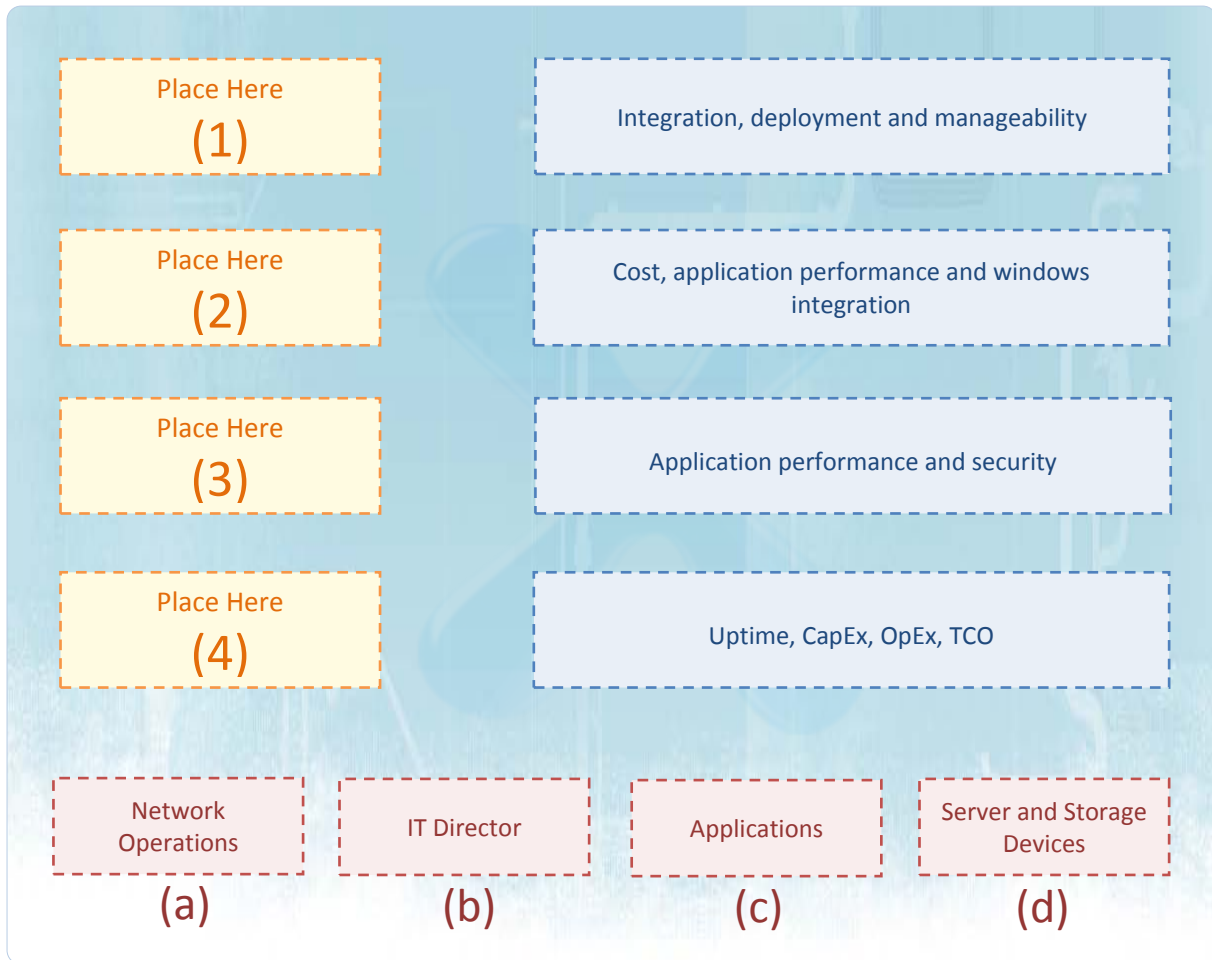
Place Here
(1)

Integration, deployment and manageability

Place Here
(2)

Cost, application performance and windows integration

Place Here
(3)

Application performance and security

Place Here
(4)

Uptime, CapEx, OpEx, TCO

Network Operations
(a)

IT Director
(b)

Applications
(c)

Server and Storage Devices
(d)